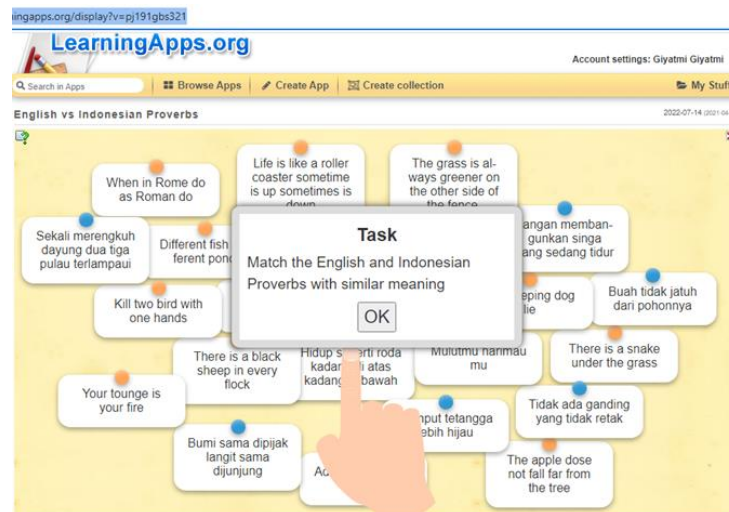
ingapps.org/display?v=pj191gbs321

LearningApps.org

Account settings: Giyatmi Giyatmi

Search in Apps | Browse Apps | Create App | Create collection | My Stuff

English vs Indonesian Proverbs

2022-07-14

When in Rome do as Roman do

Life is like a roller coaster sometime is up sometimes is down

The grass is always greener on the other side of the fence

Sekali merengkuh dayung dua tiga pulau terlampaui

Different fish ferent pond

angan membangunkan singa ang sedang tidur

Kill two bird with one hands

eping dog lie

Buah tidak jatuh dari pohonnya

Task

Match the English and Indonesian Proverbs with similar meaning

OK

There is a black sheep in every flock

Hidup seperti roda kadang di atas kadang di bawah

Mulutmu harimau mu

There is a snake under the grass

Your tounge is your fire

Tidak ada gading yang tidak retak

Bumi sama dipijak langit sama dijunjung

mput tetangga lebih hijau

Ad

The apple dose not fall far from the tree